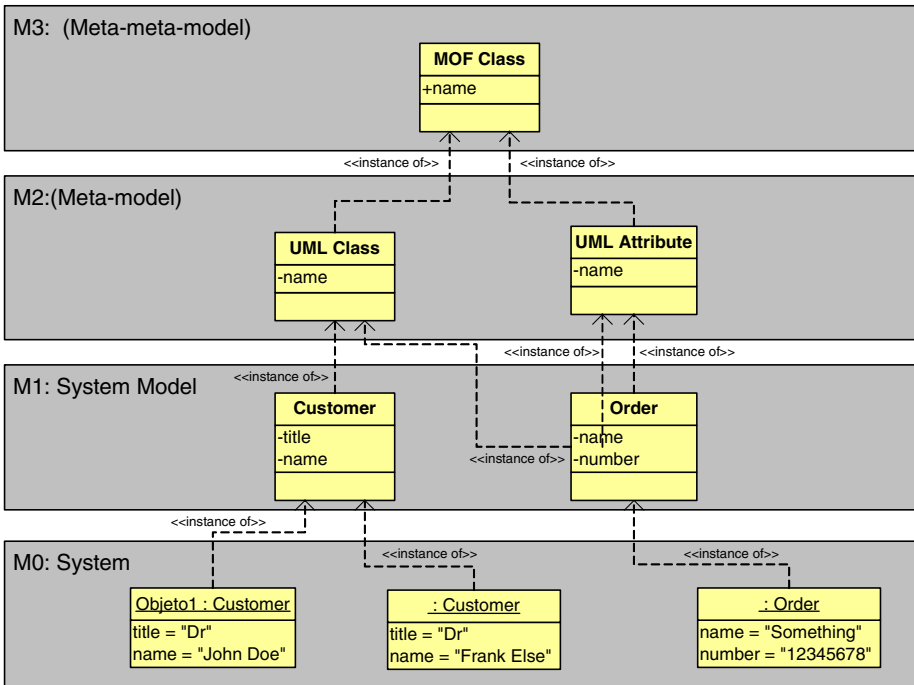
M3: (Meta-meta-model)

MOF Class
+name

<<instance of>>
<<instance of>>

M2:(Meta-model)

UML Class
-name

UML Attribute
-name

<<instance of>>
<<instance of>>
<<instance of>>

M1: System Model

Customer
-title
-name

Order
-name
-number

<<instance of>>

<<instance of>>
<<instance of>>
<<instance of>>

M0: System

Objeto1 : Customer
title = "Dr"
name = "John Doe"

: Customer
title = "Dr"
name = "Frank Else"

: Order
name = "Something"
number = "12345678"